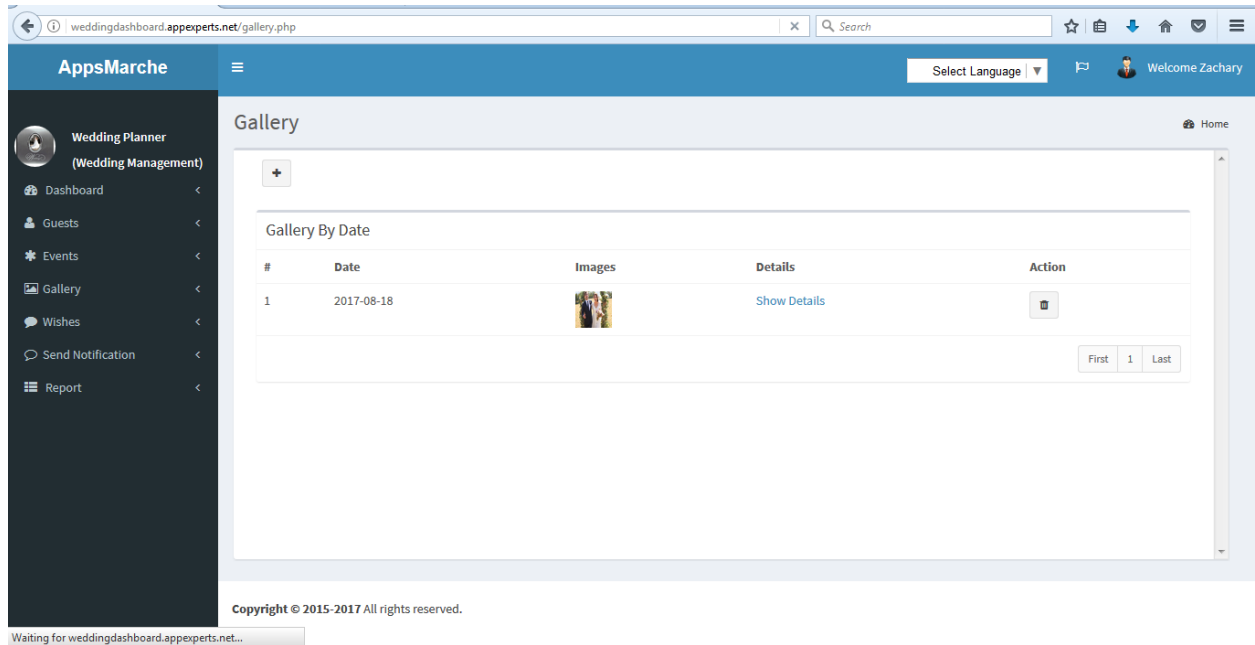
weddingdashboard.appexperts.net/gallery.php

Search

AppsMarche

Select Language

Welcome Zachary

Wedding Planner (Wedding Management)

Dashboard

Guests

Events

Gallery

Wishes

Send Notification

Report

Gallery

Home

+

Gallery By Date

| # | Date | Images | Details | Action |
|---|---|---|---|---|
| 1 | 2017-08-18 | | Show Details | |

First 1 Last

Copyright © 2015-2017 All rights reserved.

Waiting for weddingdashboard.appexperts.net...